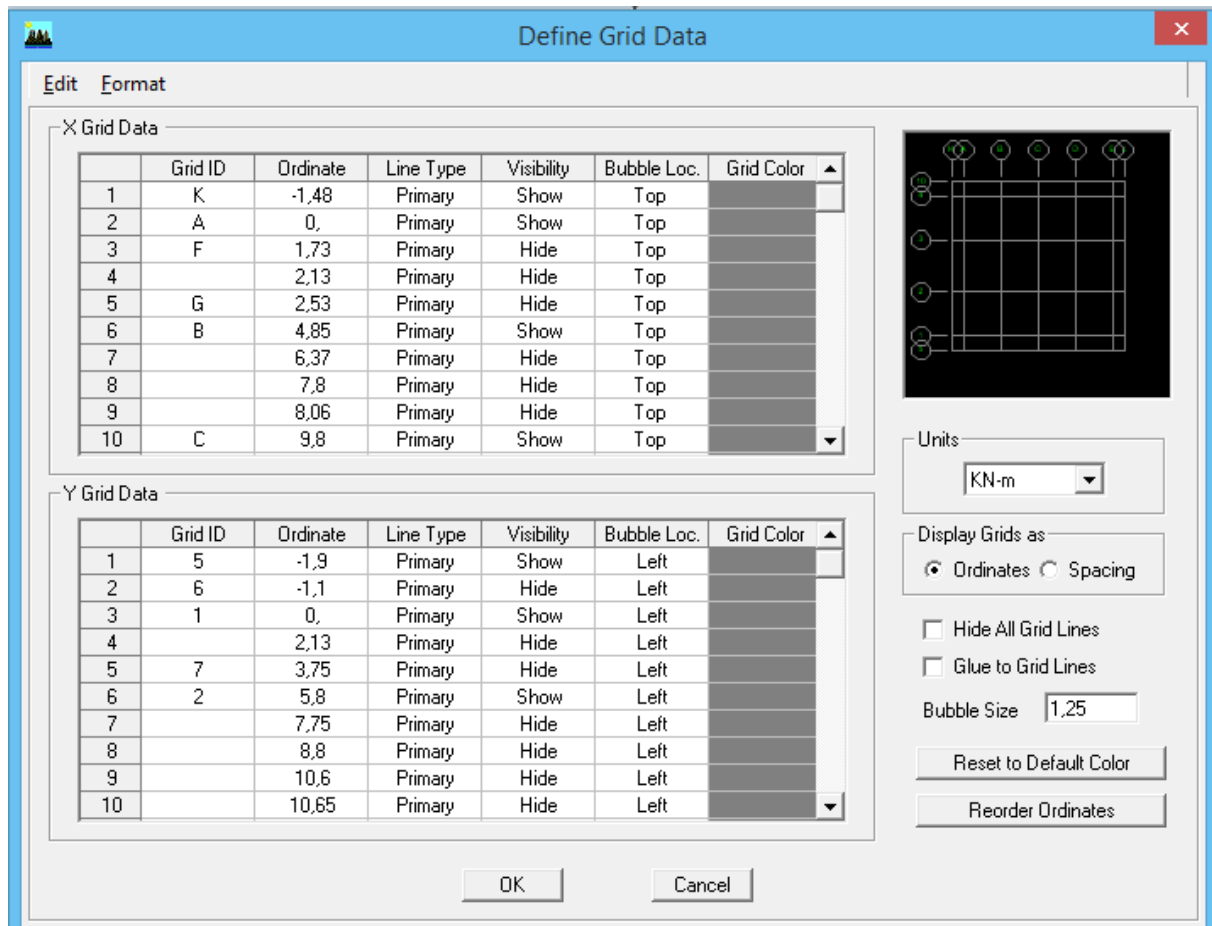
Define Grid Data

Edit Format

X Grid Data

| | Grid ID | Ordinate | Line Type | Visibility | Bubble Loc. | Grid Color |
|---|---|---|---|---|---|---|
| 1 | K | -1,48 | Primary | Show | Top | |
| 2 | A | 0, | Primary | Show | Top | |
| 3 | F | 1,73 | Primary | Hide | Top | |
| 4 | | 2,13 | Primary | Hide | Top | |
| 5 | G | 2,53 | Primary | Hide | Top | |
| 6 | B | 4,85 | Primary | Show | Top | |
| 7 | | 6,37 | Primary | Hide | Top | |
| 8 | | 7,8 | Primary | Hide | Top | |
| 9 | | 8,06 | Primary | Hide | Top | |
| 10 | C | 9,8 | Primary | Show | Top | |

Y Grid Data

| | Grid ID | Ordinate | Line Type | Visibility | Bubble Loc. | Grid Color |
|---|---|---|---|---|---|---|
| 1 | 5 | -1,9 | Primary | Show | Left | |
| 2 | 6 | -1,1 | Primary | Hide | Left | |
| 3 | 1 | 0, | Primary | Show | Left | |
| 4 | | 2,13 | Primary | Hide | Left | |
| 5 | 7 | 3,75 | Primary | Hide | Left | |
| 6 | 2 | 5,8 | Primary | Show | Left | |
| 7 | | 7,75 | Primary | Hide | Left | |
| 8 | | 8,8 | Primary | Hide | Left | |
| 9 | | 10,6 | Primary | Hide | Left | |
| 10 | | 10,65 | Primary | Hide | Left | |

Units
KN-m

Display Grids as
Ordinates Spacing

Hide All Grid Lines
Glue to Grid Lines
Bubble Size 1,25

Reset to Default Color
Reorder Ordinates

OK Cancel